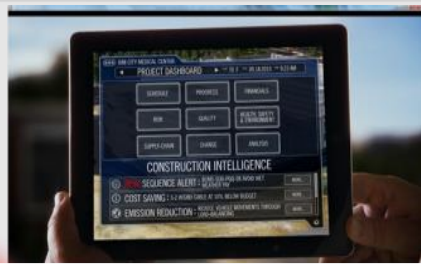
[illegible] CITY MEDICAL CENTER
PROJECT DASHBOARD
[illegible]

SCHEDULE
PROGRESS
FINANCIALS
RISK
QUALITY
HEALTH, SAFETY & ENVIRONMENT
SUPPLY CHAIN
CHANGE
ANALYSIS

CONSTRUCTION INTELLIGENCE
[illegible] SEQUENCE ALERT : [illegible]
COST SAVING : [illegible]
EMISSION REDUCTION : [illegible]